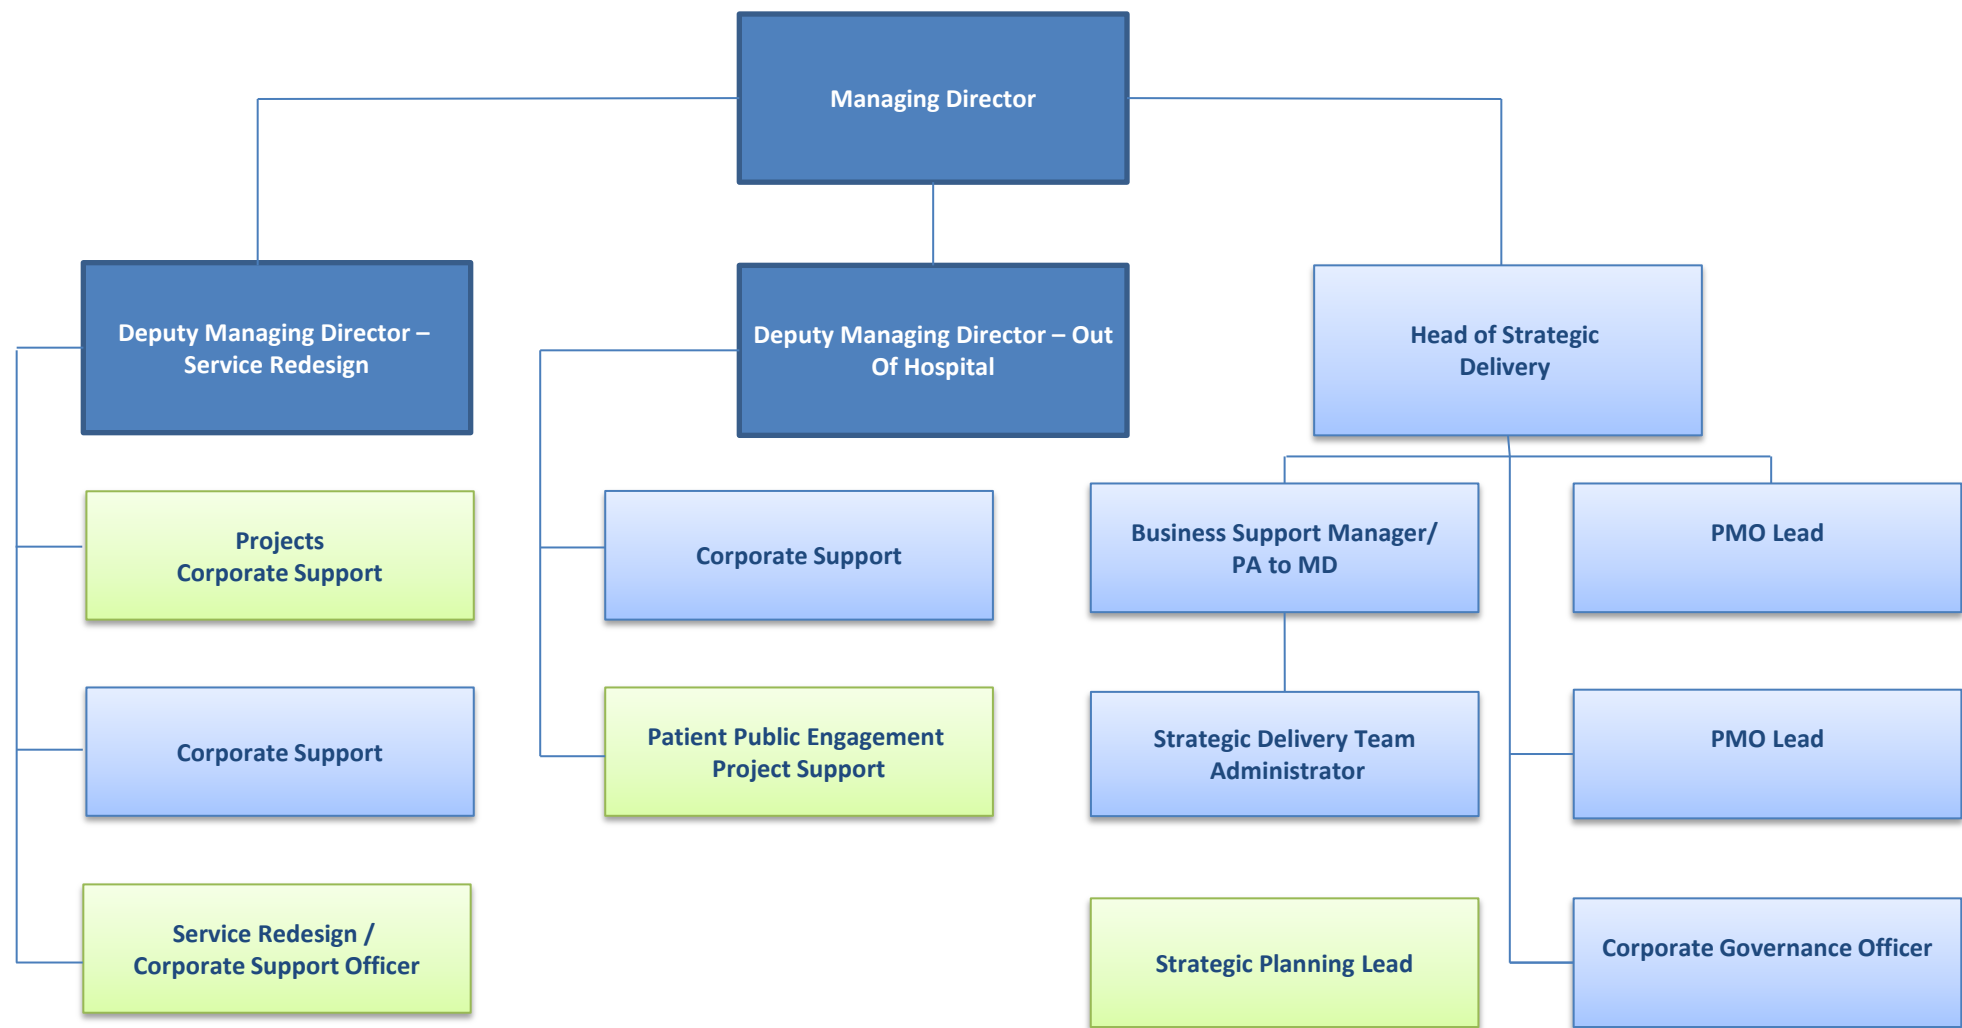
Managing Director

Deputy Managing Director – Service Redesign

Deputy Managing Director – Out Of Hospital

Head of Strategic Delivery

Projects Corporate Support

Corporate Support

Business Support Manager/ PA to MD

PMO Lead

Corporate Support

Patient Public Engagement Project Support

Strategic Delivery Team Administrator

PMO Lead

Service Redesign / Corporate Support Officer

Strategic Planning Lead

Corporate Governance Officer